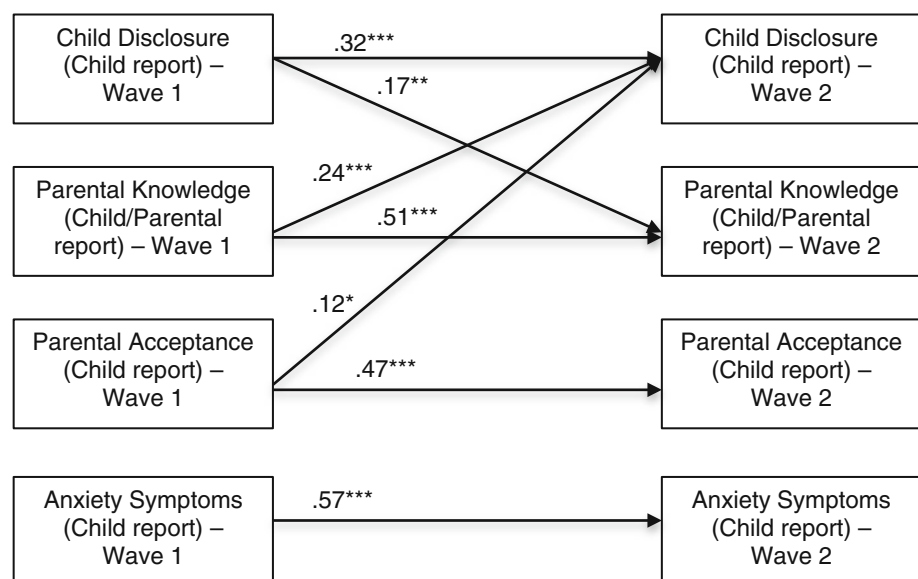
Child Disclosure (Child report) – Wave 1

.32***

.17**

Child Disclosure (Child report) – Wave 2

.24***

Parental Knowledge (Child/Parental report) – Wave 1

.51***

Parental Knowledge (Child/Parental report) – Wave 2

.12*

Parental Acceptance (Child report) – Wave 1

.47***

Parental Acceptance (Child report) – Wave 2

Anxiety Symptoms (Child report) – Wave 1

.57***

Anxiety Symptoms (Child report) – Wave 2